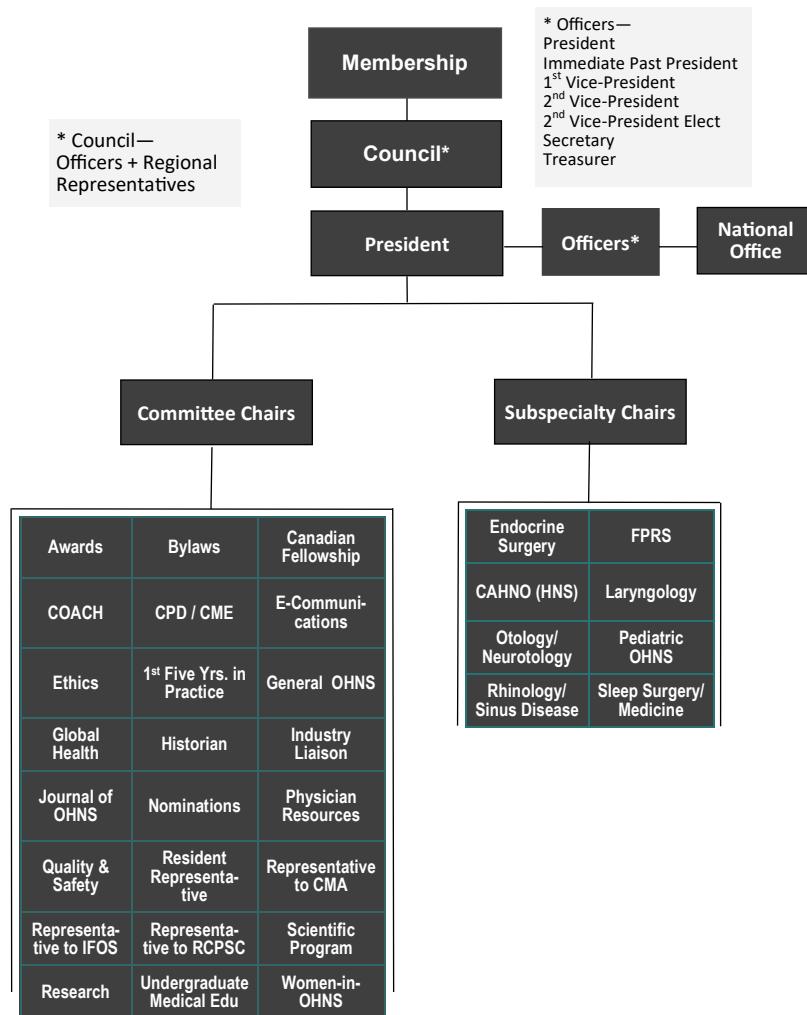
* Officers—
President
Immediate Past President
1$^{st}$ Vice-President
2$^{nd}$ Vice-President
2$^{nd}$ Vice-President Elect
Secretary
Treasurer

Membership

* Council—
Officers + Regional Representatives

Council*

President

Officers*

National Office

Committee Chairs

Subspecialty Chairs

| Awards | Bylaws | Canadian Fellowship |
|---|---|---|
| COACH | CPD / CME | E-Communications |
| Ethics | 1$^{st}$ Five Yrs. in Practice | General OHNS |
| Global Health | Historian | Industry Liaison |
| Journal of OHNS | Nominations | Physician Resources |
| Quality & Safety | Resident Representative | Representative to CMA |
| Representative to IFOS | Representative to RCPSC | Scientific Program |
| Research | Undergraduate Medical Edu | Women-in-OHNS |

| Endocrine Surgery | FPRS |
|---|---|
| CAHNO (HNS) | Laryngology |
| Otology/ Neurotology | Pediatric OHNS |
| Rhinology/ Sinus Disease | Sleep Surgery/ Medicine |